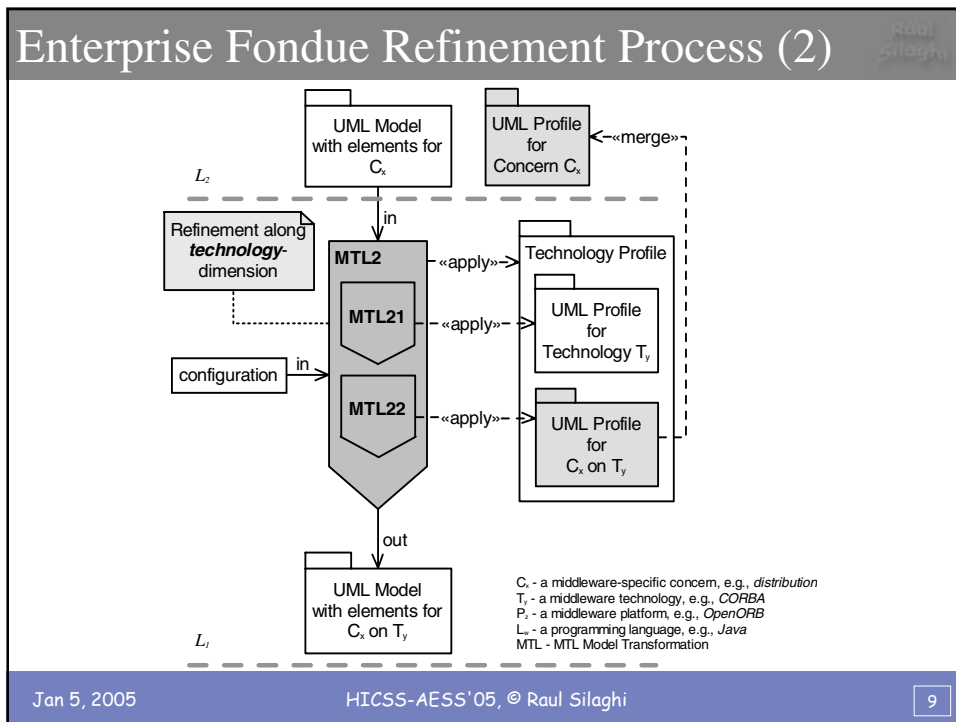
Enterprise Fondue Refinement Process (2)

Raul Silaghi

UML Model with elements for $C_x$

UML Profile for Concern $C_x$

«merge»

$L_2$

in

Refinement along ***technology***-dimension

**MTL2**

«apply»

Technology Profile

**MTL21**

«apply»

UML Profile for Technology $T_y$

configuration

in

**MTL22**

«apply»

UML Profile for $C_x$ on $T_y$

out

UML Model with elements for $C_x$ on $T_y$

$L_1$

$C_x$ - a middleware-specific concern, e.g., *distribution*
$T_y$ - a middleware technology, e.g., *CORBA*
$P_z$ - a middleware platform, e.g., *OpenORB*
$L_w$ - a programming language, e.g., *Java*
MTL - MTL Model Transformation

Jan 5, 2005

HICSS-AESS'05, © Raul Silaghi

9